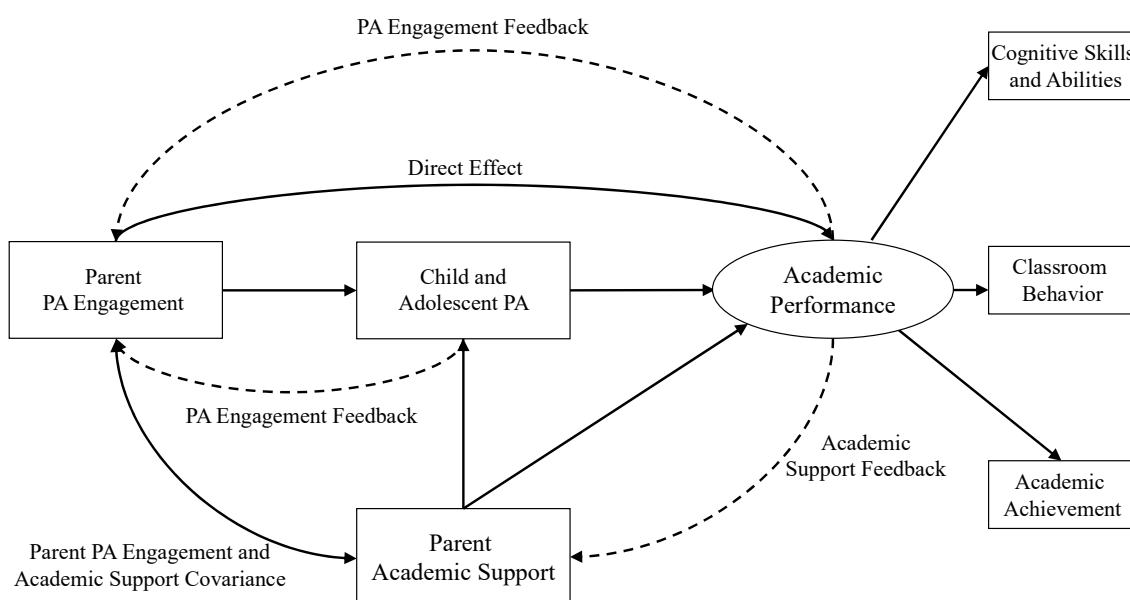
PA Engagement Feedback

Cognitive Skills and Abilities

Direct Effect

Parent PA Engagement

Child and Adolescent PA

Academic Performance

Classroom Behavior

PA Engagement Feedback

Academic Support Feedback

Academic Achievement

Parent PA Engagement and Academic Support Covariance

Parent Academic Support